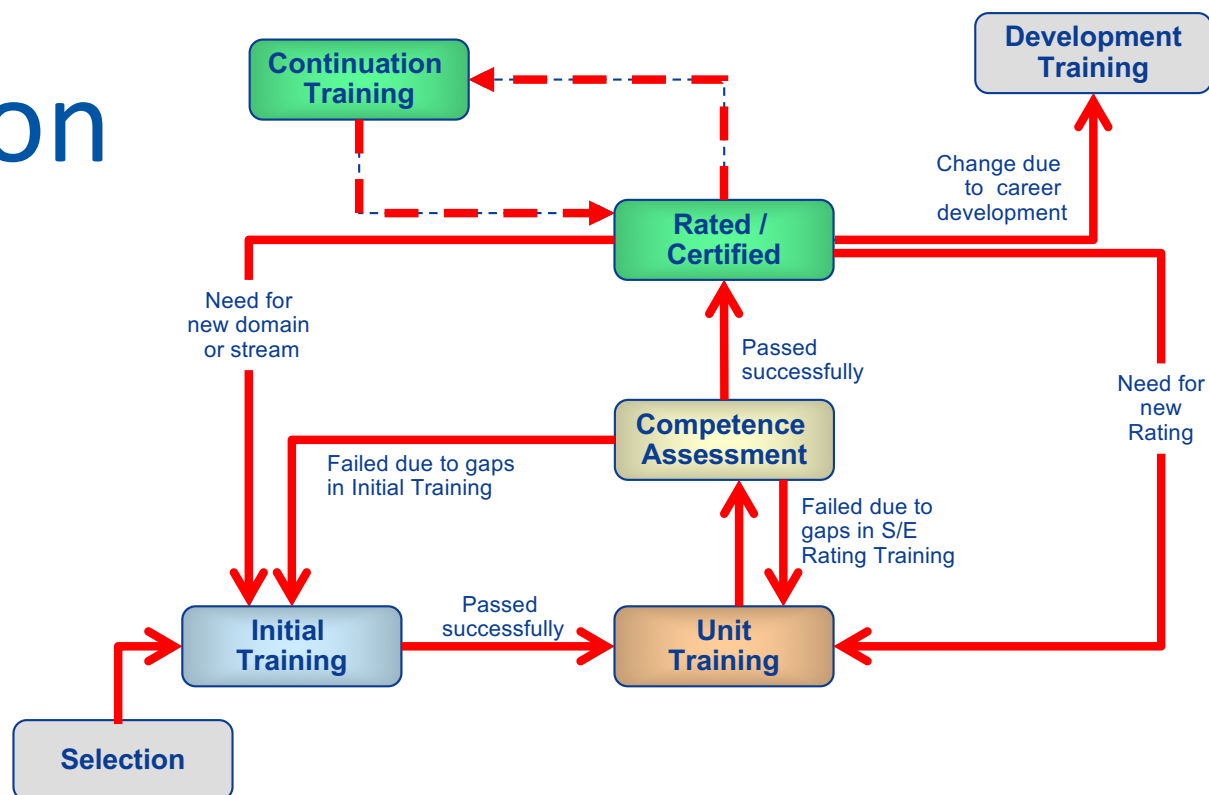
on

Continuation Training

Development Training

Change due to career development

Rated / Certified

Need for new domain or stream

Passed successfully

Need for new Rating

Competence Assessment

Failed due to gaps in Initial Training

Failed due to gaps in S/E Rating Training

Passed successfully

Initial Training

Unit Training

Selection